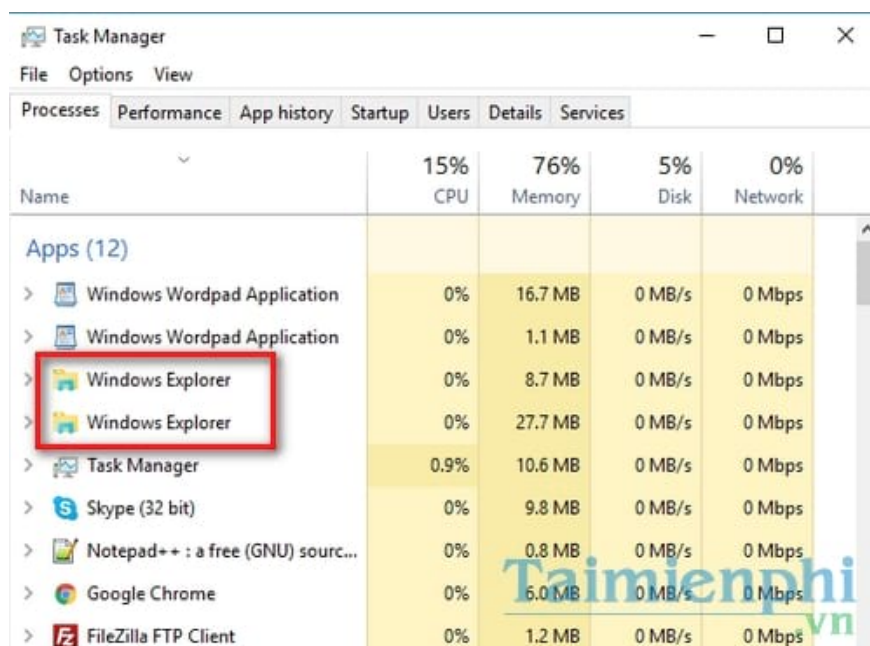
Task Manager

File Options View

Processes | Performance | App history | Startup | Users | Details | Services

| Name | 15% CPU | 76% Memory | 5% Disk | 0% Network |
|---|---|---|---|---|
| Apps (12) | | | | |
| Windows Wordpad Application | 0% | 16.7 MB | 0 MB/s | 0 Mbps |
| Windows Wordpad Application | 0% | 1.1 MB | 0 MB/s | 0 Mbps |
| Windows Explorer | 0% | 8.7 MB | 0 MB/s | 0 Mbps |
| Windows Explorer | 0% | 27.7 MB | 0 MB/s | 0 Mbps |
| Task Manager | 0.9% | 10.6 MB | 0 MB/s | 0 Mbps |
| Skype (32 bit) | 0% | 9.8 MB | 0 MB/s | 0 Mbps |
| Notepad++ : a free (GNU) sourc... | 0% | 0.8 MB | 0 MB/s | 0 Mbps |
| Google Chrome | 0% | 6.0 MB | 0 MB/s | 0 Mbps |
| FileZilla FTP Client | 0% | 1.2 MB | 0 MB/s | 0 Mbps |

Taimienphi.vn